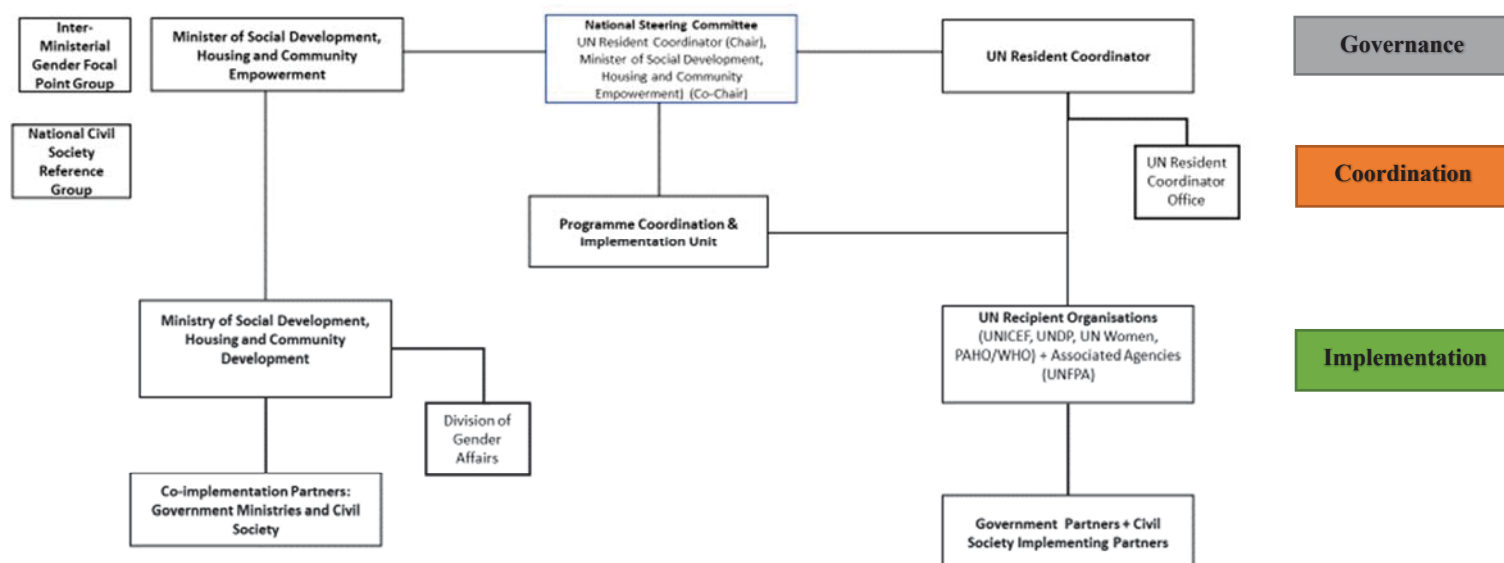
Inter-Ministerial Gender Focal Point Group

National Civil Society Reference Group

Minister of Social Development, Housing and Community Empowerment

National Steering Committee
UN Resident Coordinator (Chair), Minister of Social Development, Housing and Community Empowerment) (Co-Chair)

UN Resident Coordinator

Governance

UN Resident Coordinator Office

Coordination

Programme Coordination & Implementation Unit

Ministry of Social Development, Housing and Community Development

UN Recipient Organisations
(UNICEF, UNDP, UN Women, PAHO/WHO) + Associated Agencies (UNFPA)

Implementation

Division of Gender Affairs

Co-implementation Partners: Government Ministries and Civil Society

Government Partners + Civil Society Implementing Partners